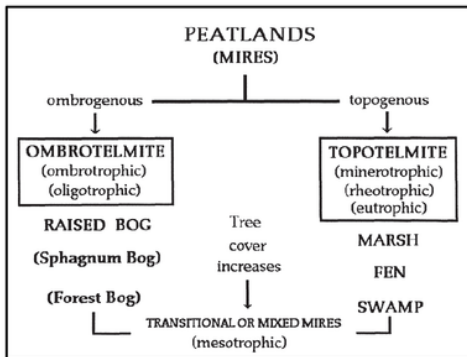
PEATLANDS
(MIRES)

ombrogenous

topogenous

OMBROTELMITE
(ombrotrophic)
(oligotrophic)

TOPOTELMITE
(minerotrophic)
(rheotrophic)
(eutrophic)

RAISED BOG

(Sphagnum Bog)

(Forest Bog)

Tree cover increases

MARSH

FEN

SWAMP

TRANSITIONAL OR MIXED MIRES
(mesotrophic)